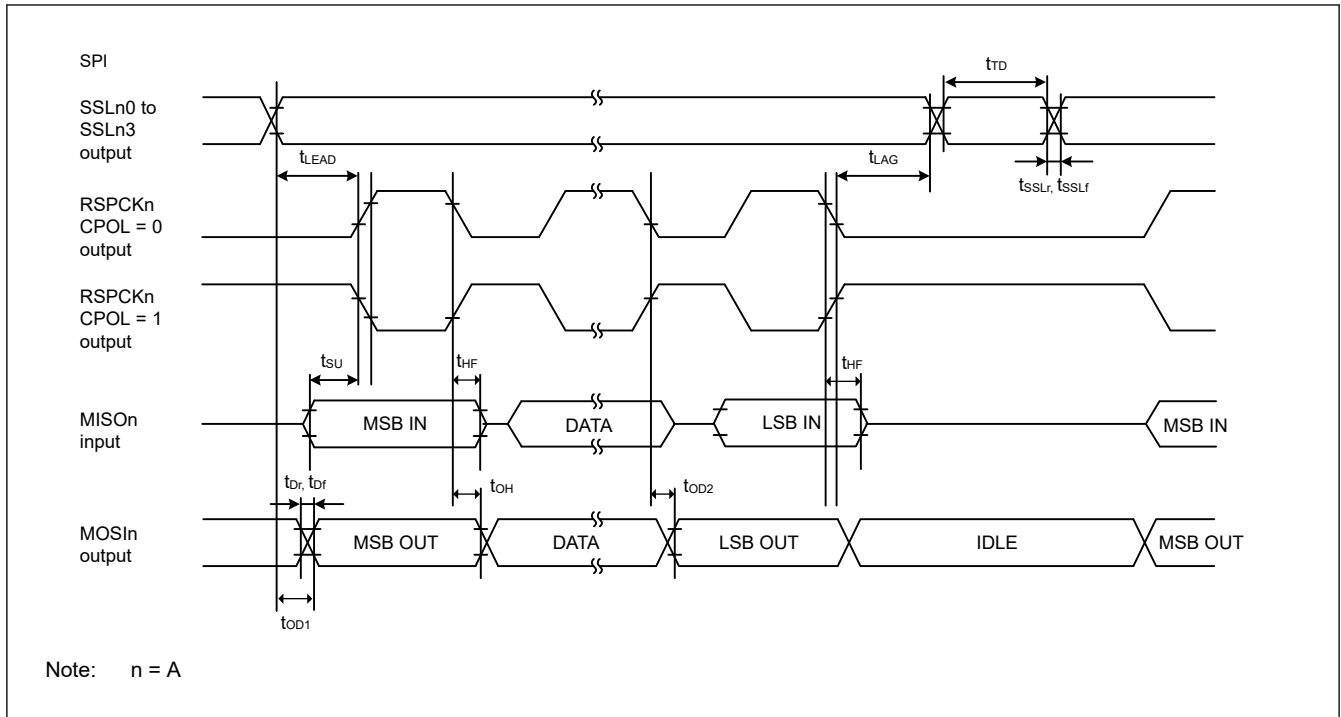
SPI

$t_{TD}$

SSLn0 to SSLn3 output

$t_{LEAD}$

$t_{LAG}$

$t_{SSLr}$, $t_{SSLf}$

RSPCKn CPOL = 0 output

RSPCKn CPOL = 1 output

$t_{SU}$

$t_{HF}$

$t_{HF}$

MISOn input

MSB IN

DATA

LSB IN

MSB IN

$t_{Dr}$, $t_{Df}$

$t_{OH}$

$t_{OD2}$

MOSIn output

MSB OUT

DATA

LSB OUT

IDLE

MSB OUT

$t_{OD1}$

Note: n = A